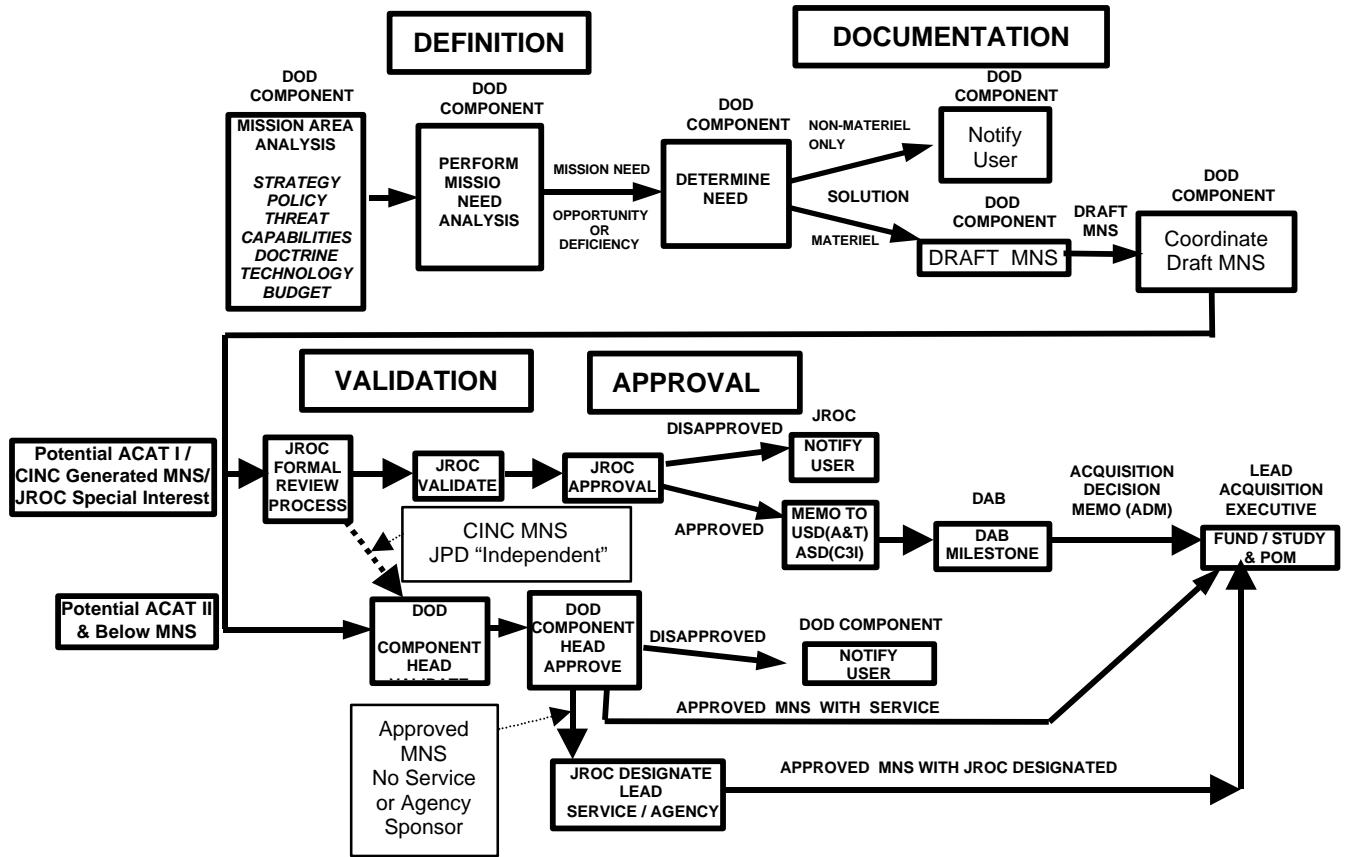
DEFINITION

DOCUMENTATION

DOD COMPONENT

MISSION AREA ANALYSIS

STRATEGY
POLICY
THREAT
CAPABILITIES
DOCTRINE
TECHNOLOGY
BUDGET

DOD COMPONENT

PERFORM MISSIO NEED ANALYSIS

MISSION NEED

OPPORTUNITY OR DEFICIENCY

DOD COMPONENT

DETERMINE NEED

NON-MATERIEL ONLY

SOLUTION

MATERIEL

DOD COMPONENT

Notify User

DOD COMPONENT

DRAFT MNS

DRAFT MNS

DOD COMPONENT

Coordinate Draft MNS

VALIDATION

APPROVAL

Potential ACAT I / CINC Generated MNS/ JROC Special Interest

JROC FORMAL REVIEW PROCESS

JROC VALIDATE

JROC APPROVAL

DISAPPROVED

JROC

NOTIFY USER

APPROVED

MEMO TO USD(A&T) ASD(C3I)

DAB

DAB MILESTONE

ACQUISITION DECISION MEMO (ADM)

LEAD ACQUISITION EXECUTIVE

FUND / STUDY & POM

CINC MNS
JPD "Independent"

Potential ACAT II & Below MNS

DOD COMPONENT HEAD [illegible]

DOD COMPONENT HEAD APPROVE

DISAPPROVED

DOD COMPONENT

NOTIFY USER

APPROVED MNS WITH SERVICE

Approved MNS No Service or Agency Sponsor

JROC DESIGNATE LEAD SERVICE / AGENCY

APPROVED MNS WITH JROC DESIGNATED